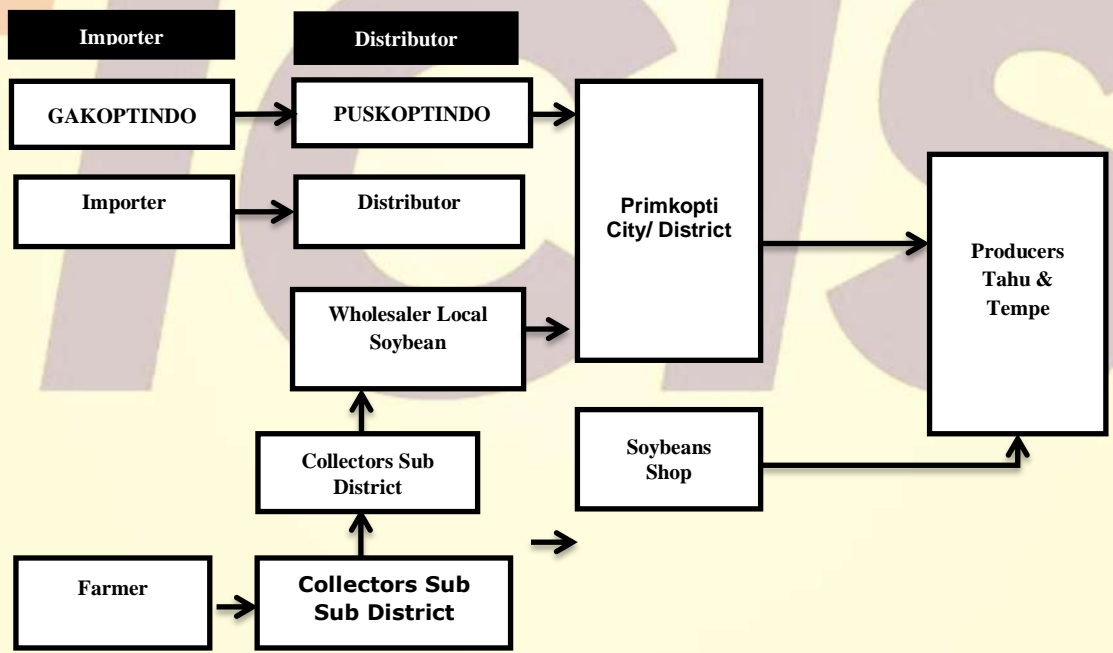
Importer

Distributor

GAKOPTINDO

PUSKOPTINDO

Importer

Distributor

Primkopti City/ District

Producers Tahu & Tempe

Wholesaler Local Soybean

Collectors Sub District

Soybeans Shop

Farmer

Collectors Sub Sub District